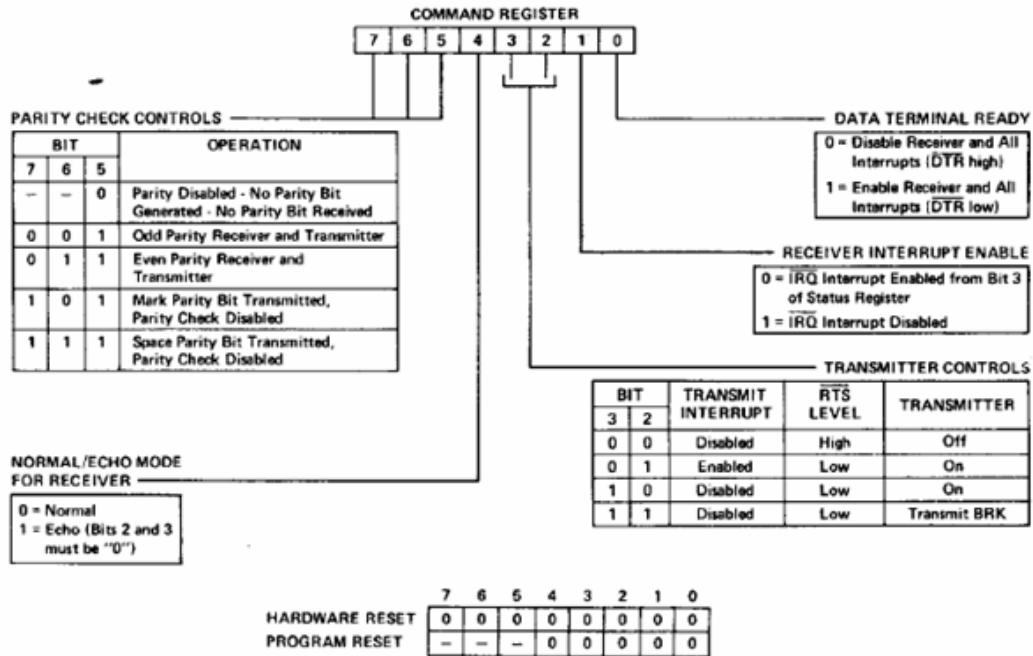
COMMAND REGISTER

| 7 | 6 | 5 | 4 | 3 | 2 | 1 | 0 |
|---|---|---|---|---|---|---|---|

PARITY CHECK CONTROLS

| BIT 7 | BIT 6 | BIT 5 | OPERATION |
|---|---|---|---|
| – | – | 0 | Parity Disabled - No Parity Bit Generated - No Parity Bit Received |
| 0 | 0 | 1 | Odd Parity Receiver and Transmitter |
| 0 | 1 | 1 | Even Parity Receiver and Transmitter |
| 1 | 0 | 1 | Mark Parity Bit Transmitted, Parity Check Disabled |
| 1 | 1 | 1 | Space Parity Bit Transmitted, Parity Check Disabled |

DATA TERMINAL READY

0 = Disable Receiver and All Interrupts ($\overline{DTR}$ high)
1 = Enable Receiver and All Interrupts ($\overline{DTR}$ low)

RECEIVER INTERRUPT ENABLE

0 = $\overline{IRQ}$ Interrupt Enabled from Bit 3 of Status Register
1 = $\overline{IRQ}$ Interrupt Disabled

TRANSMITTER CONTROLS

| BIT 3 | BIT 2 | TRANSMIT INTERRUPT | $\overline{RTS}$ LEVEL | TRANSMITTER |
|---|---|---|---|---|
| 0 | 0 | Disabled | High | Off |
| 0 | 1 | Enabled | Low | On |
| 1 | 0 | Disabled | Low | On |
| 1 | 1 | Disabled | Low | Transmit BRK |

NORMAL/ECHO MODE FOR RECEIVER

0 = Normal
1 = Echo (Bits 2 and 3 must be "0")

| | 7 | 6 | 5 | 4 | 3 | 2 | 1 | 0 |
|---|---|---|---|---|---|---|---|---|
| HARDWARE RESET | 0 | 0 | 0 | 0 | 0 | 0 | 0 | 0 |
| PROGRAM RESET | – | – | – | 0 | 0 | 0 | 0 | 0 |